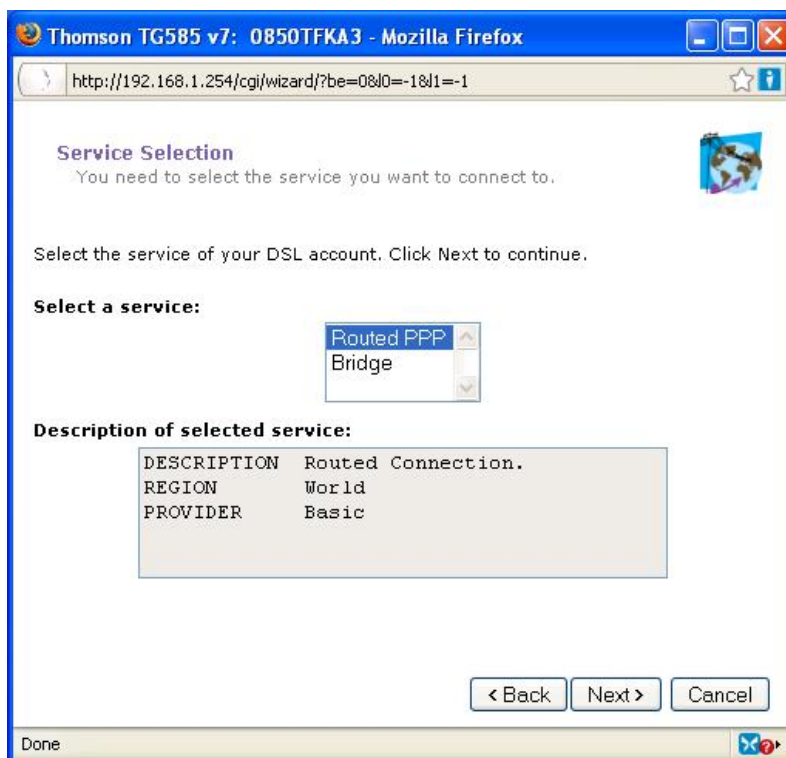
Thomson TG585 v7: 0850TFKA3 - Mozilla Firefox

http://192.168.1.254/cgi/wizard/?be=0&l0=-1&l1=-1

Service Selection
You need to select the service you want to connect to.

Select the service of your DSL account. Click Next to continue.

Select a service:

Routed PPP
Bridge

Description of selected service:

DESCRIPTION Routed Connection.
REGION World
PROVIDER Basic

<Back Next> Cancel

Done